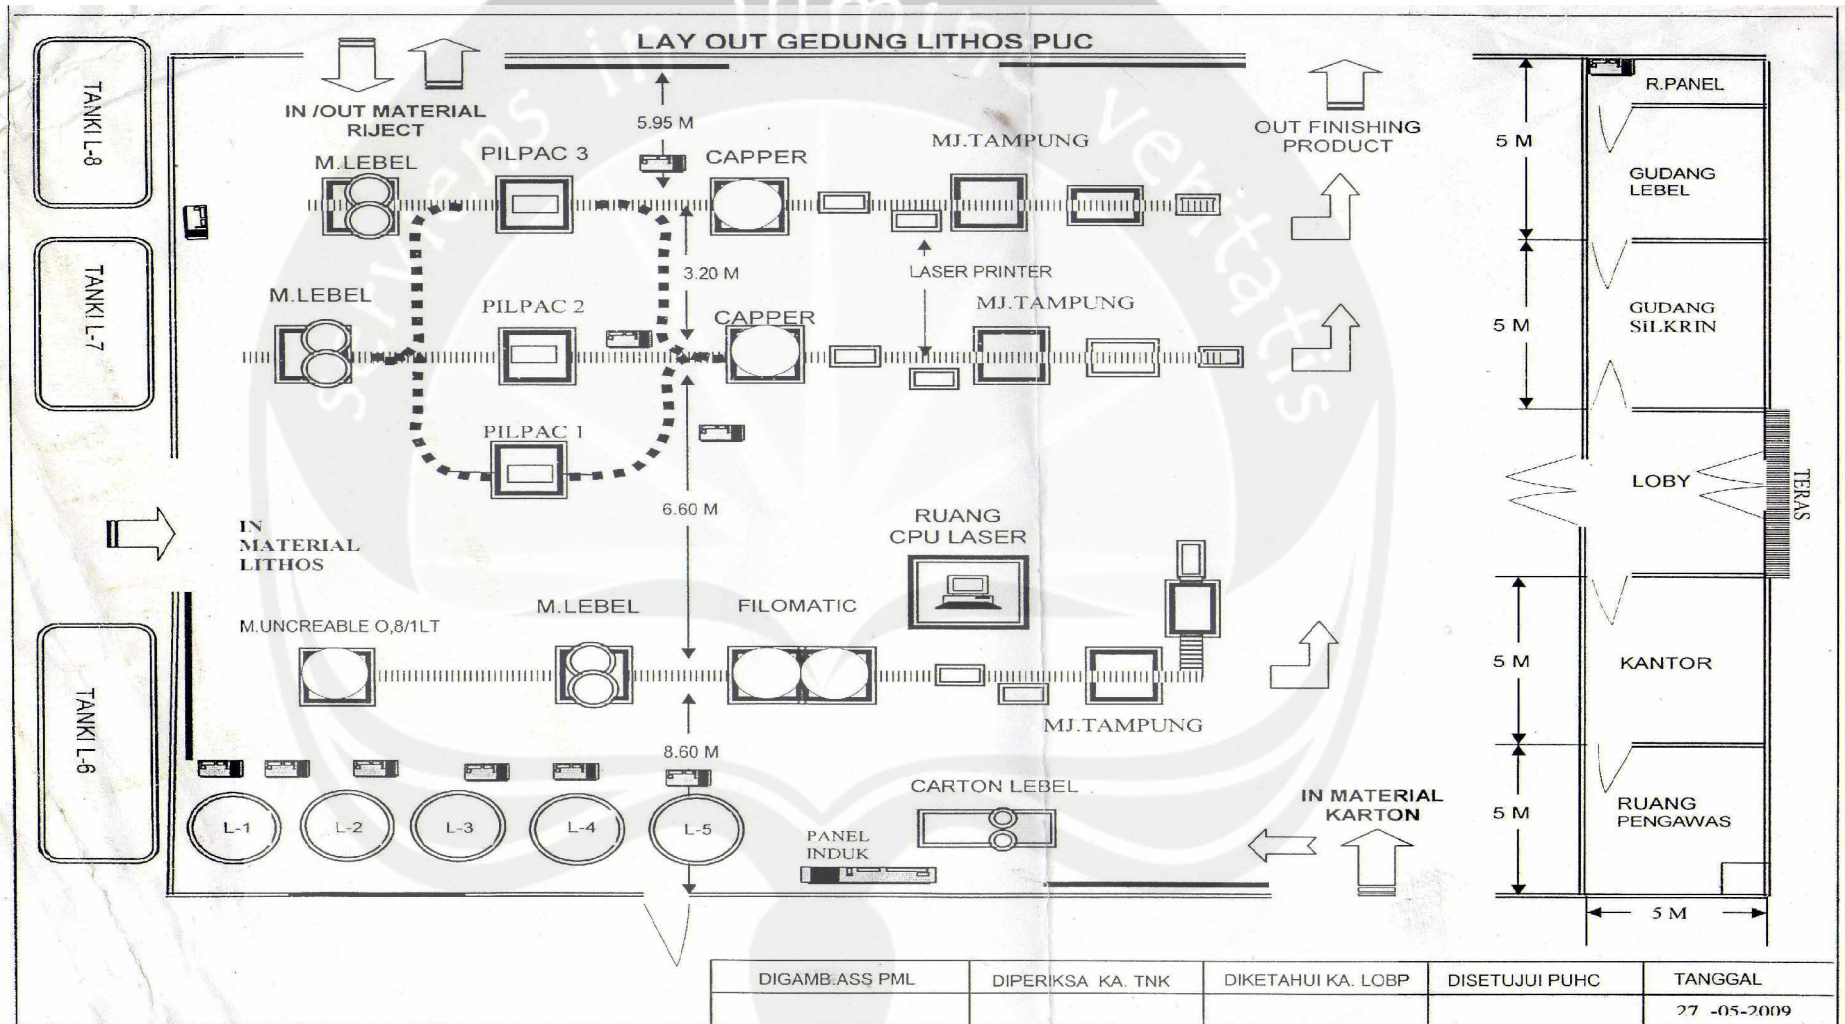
LAY OUT GEDUNG LITHOS PUC

TANKI L-8

TANKI L-7

TANKI L-6

IN /OUT MATERIAL RIJECT

5.95 M

OUT FINISHING PRODUCT

M.LEBEL

PILPAC 3

CAPPER

MJ.TAMPUNG

3.20 M

LASER PRINTER

M.LEBEL

PILPAC 2

CAPPER

MJ.TAMPUNG

PILPAC 1

6.60 M

IN MATERIAL LITHOS

RUANG CPU LASER

M.UNCREABLE O,8/1LT

M.LEBEL

FILOMATIC

MJ.TAMPUNG

8.60 M

CARTON LEBEL

IN MATERIAL KARTON

PANEL INDUK

L-1

L-2

L-3

L-4

L-5

R.PANEL

5 M

GUDANG LEBEL

5 M

GUDANG SILKRIN

LOBY

TERAS

5 M

KANTOR

5 M

RUANG PENGAWAS

5 M

| DIGAMB.ASS PML | DIPERIKSA KA. TNK | DIKETAHUI KA. LOBP | DISETUJUI PUHC | TANGGAL |
|---|---|---|---|---|
| | | | | 27 -05-2009 |